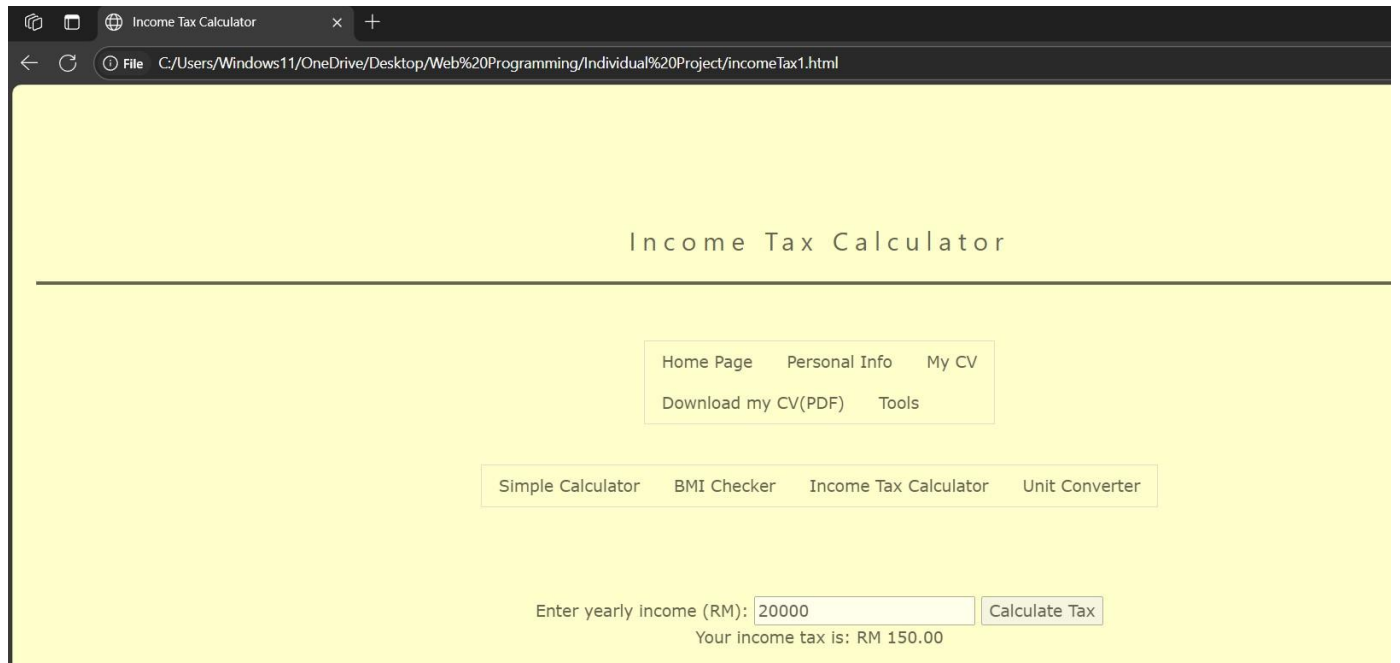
Income Tax Calculator × +

File C:/Users/Windows11/OneDrive/Desktop/Web%20Programming/Individual%20Project/incomeTax1.html

Income Tax Calculator

Home Page Personal Info My CV
Download my CV(PDF) Tools

Simple Calculator BMI Checker Income Tax Calculator Unit Converter

Enter yearly income (RM): 20000 Calculate Tax
Your income tax is: RM 150.00